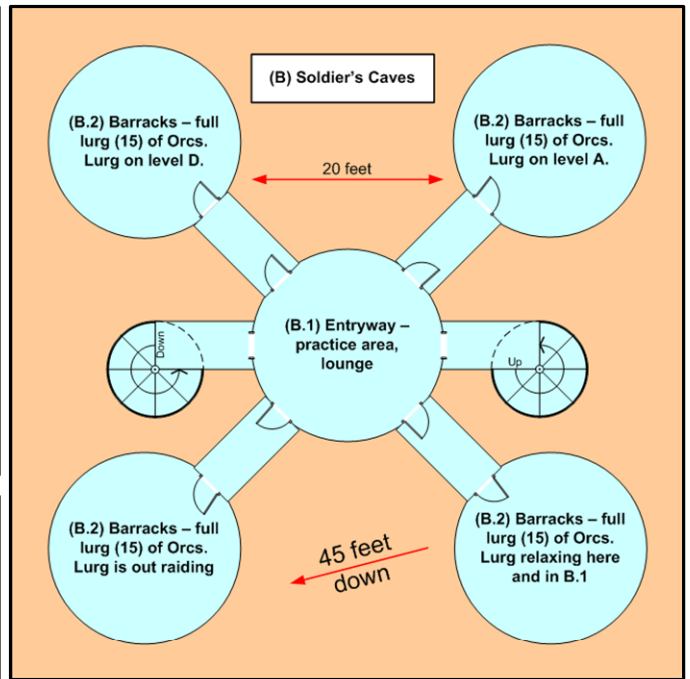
(B) Soldier's Caves

(B.2) Barracks – full lurg (15) of Orcs. Lurg on level D.

20 feet

(B.2) Barracks – full lurg (15) of Orcs. Lurg on level A.

Down

(B.1) Entryway – practice area, lounge

Up

(B.2) Barracks – full lurg (15) of Orcs. Lurg is out raiding

45 feet down

(B.2) Barracks – full lurg (15) of Orcs. Lurg relaxing here and in B.1